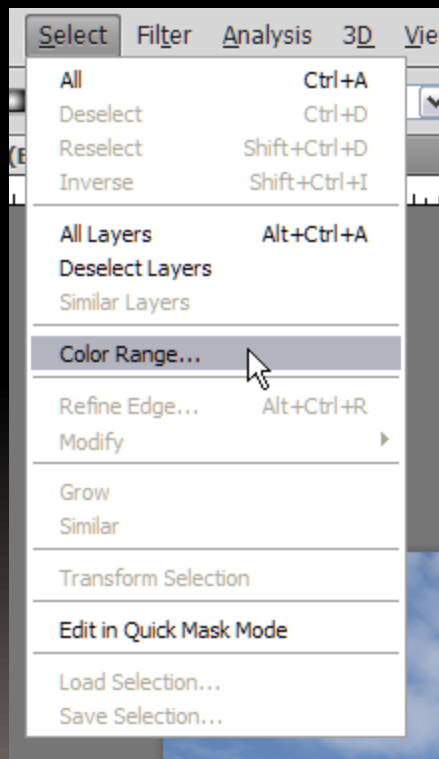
Select Filter Analysis 3D Vie

All Ctrl+A
Deselect Ctrl+D
Reselect Shift+Ctrl+D
Inverse Shift+Ctrl+I

All Layers Alt+Ctrl+A
Deselect Layers
Similar Layers

Color Range...

Refine Edge... Alt+Ctrl+R
Modify

Grow
Similar

Transform Selection

Edit in Quick Mask Mode

Load Selection...
Save Selection...